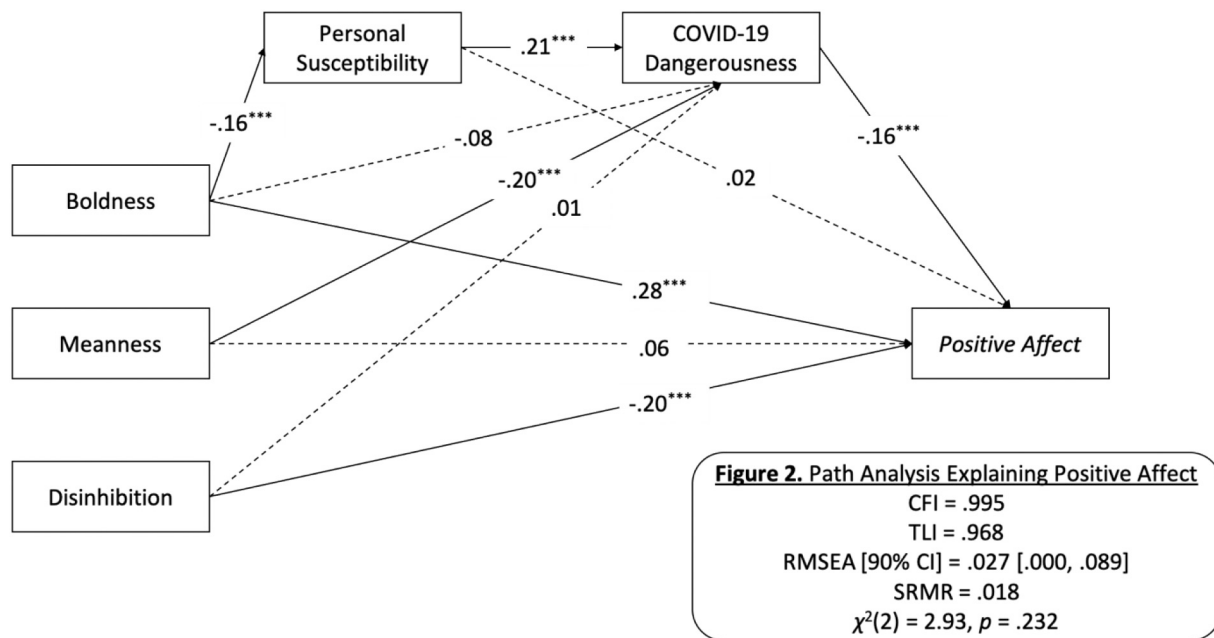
Personal Susceptibility

.21***

COVID-19 Dangerousness

-.16***

-.08

-.16***

.02

-.20***

Boldness

.01

.28***

Meanness

.06

Positive Affect

-.20***

Disinhibition

Figure 2. Path Analysis Explaining Positive Affect
CFI = .995
TLI = .968
RMSEA [90% CI] = .027 [.000, .089]
SRMR = .018
$\chi^2(2) = 2.93$, $p = .232$